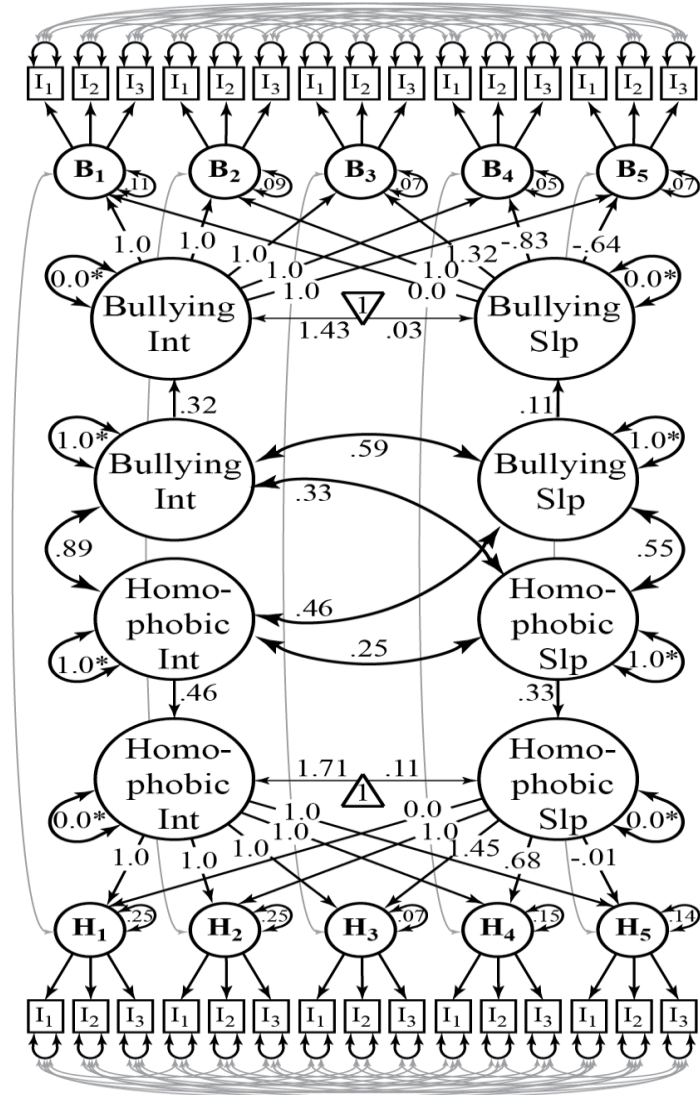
$I_1$ $I_2$ $I_3$ $I_1$ $I_2$ $I_3$ $I_1$ $I_2$ $I_3$ $I_1$ $I_2$ $I_3$ $I_1$ $I_2$ $I_3$

$B_1$ .11 $B_2$ .09 $B_3$ .07 $B_4$ .05 $B_5$ .07

1.0 1.0 1.0 1.0 1.0 1.32 -.83 -.64 1.0 0.0

0.0* Bullying Int 1 1.43 .03 Bullying Slp 0.0*

.32 .11

1.0* Bullying Int .59 Bullying Slp 1.0*

.33

.89 .55

Homophobic Int .46 Homophobic Slp

.25

1.0* 1.0*

.46 .33

Homophobic Int 1.71 1 .11 Homophobic Slp

0.0* 1.0 1.0 0.0 1.0 0.0*

1.0 1.0 1.0 1.45 .68 -.01

$H_1$ .25 $H_2$ .25 $H_3$ .07 $H_4$ .15 $H_5$ .14

$I_1$ $I_2$ $I_3$ $I_1$ $I_2$ $I_3$ $I_1$ $I_2$ $I_3$ $I_1$ $I_2$ $I_3$ $I_1$ $I_2$ $I_3$